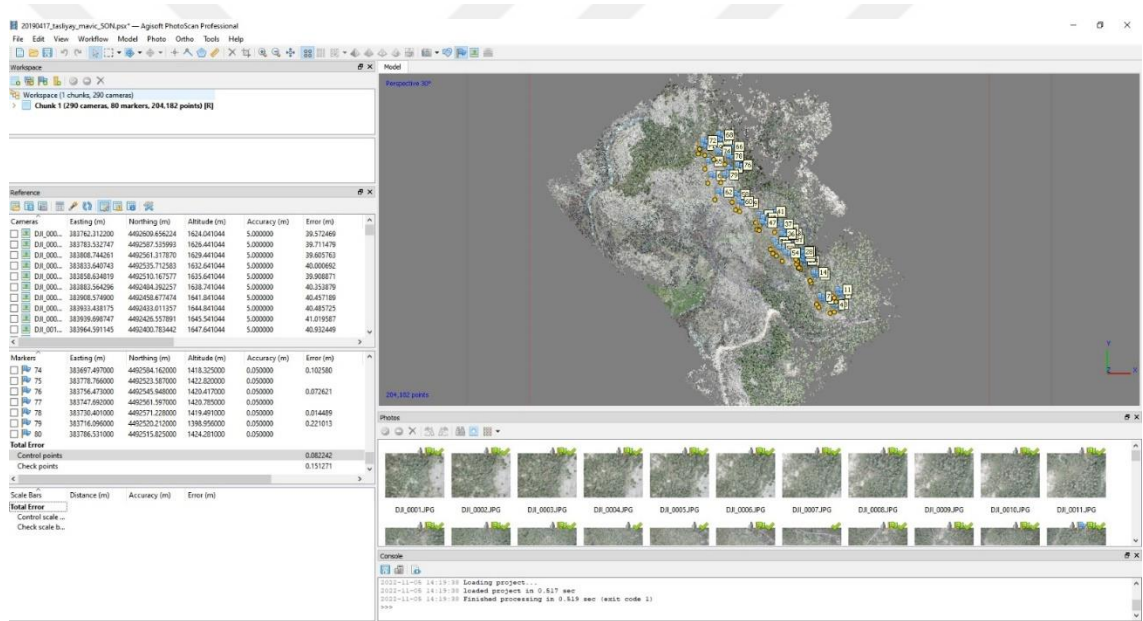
20190417_tasliyay_mavic_SON.psx* — Agisoft PhotoScan Professional

File Edit View Workflow Model Photo Ortho Tools Help

Workspace

Workspace (1 chunks, 290 cameras)
Chunk 1 (290 cameras, 80 markers, 204,182 points) [R]

Reference

| Cameras | Easting (m) | Northing (m) | Altitude (m) | Accuracy (m) | Error (m) |
|---|---|---|---|---|---|
| DJI_000... | 383762.312200 | 4492609.656224 | 1624.041044 | 5.000000 | 39.572469 |
| DJI_000... | 383783.532747 | 4492587.535993 | 1626.441044 | 5.000000 | 39.711479 |
| DJI_000... | 383808.744261 | 4492561.317870 | 1629.441044 | 5.000000 | 39.605763 |
| DJI_000... | 383833.640743 | 4492535.712583 | 1632.641044 | 5.000000 | 40.000692 |
| DJI_000... | 383858.634819 | 4492510.167577 | 1635.641044 | 5.000000 | 39.908871 |
| DJI_000... | 383883.564296 | 4492484.392257 | 1638.741044 | 5.000000 | 40.353879 |
| DJI_000... | 383908.574900 | 4492458.677474 | 1641.841044 | 5.000000 | 40.457189 |
| DJI_000... | 383933.438175 | 4492433.011357 | 1644.841044 | 5.000000 | 40.485725 |
| DJI_000... | 383939.698747 | 4492426.557891 | 1645.541044 | 5.000000 | 41.019587 |
| DJI_001... | 383964.591145 | 4492400.783442 | 1647.641044 | 5.000000 | 40.932449 |

| Markers | Easting (m) | Northing (m) | Altitude (m) | Accuracy (m) | Error (m) |
|---|---|---|---|---|---|
| 74 | 383697.497000 | 4492584.162000 | 1418.325000 | 0.050000 | 0.102580 |
| 75 | 383778.766000 | 4492523.587000 | 1422.820000 | 0.050000 | |
| 76 | 383756.473000 | 4492545.948000 | 1420.417000 | 0.050000 | 0.072621 |
| 77 | 383747.692000 | 4492561.597000 | 1420.785000 | 0.050000 | |
| 78 | 383730.401000 | 4492571.228000 | 1419.491000 | 0.050000 | 0.014489 |
| 79 | 383716.096000 | 4492520.212000 | 1398.956000 | 0.050000 | 0.221013 |
| 80 | 383786.531000 | 4492515.825000 | 1424.281000 | 0.050000 | |
| Total Error | | | | | |
| Control points | | | | | 0.082242 |
| Check points | | | | | 0.151271 |

| Scale Bars | Distance (m) | Accuracy (m) | Error (m) |
|---|---|---|---|
| Total Error | | | |
| Control scale ... | | | |
| Check scale b... | | | |

Model

Perspective 30°

204,182 points

Photos

DJI_0001.JPG DJI_0002.JPG DJI_0003.JPG DJI_0004.JPG DJI_0005.JPG DJI_0006.JPG DJI_0007.JPG DJI_0008.JPG DJI_0009.JPG DJI_0010.JPG DJI_0011.JPG

Console

2020-11-06 14:19:30 Loading project...
2020-11-06 14:19:30 loaded project in 0.517 sec
2020-11-06 14:19:30 Finished processing in 0.519 sec (exit code 1)
>>>